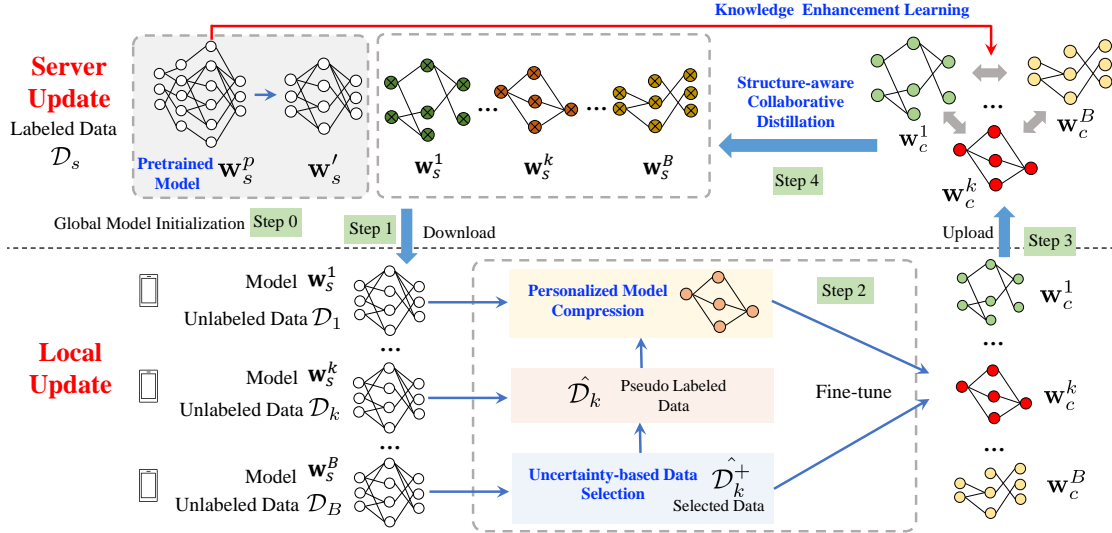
Knowledge Enhancement Learning

Server Update
Labeled Data $\mathcal{D}_s$

Pretrained Model $\mathbf{w}_s^p$

$\mathbf{w}_s'$

$\mathbf{w}_s^1$ ... $\mathbf{w}_s^k$ ... $\mathbf{w}_s^B$

Structure-aware Collaborative Distillation

Step 4

$\mathbf{w}_c^1$ ... $\mathbf{w}_c^B$

$\mathbf{w}_c^k$

Global Model Initialization Step 0

Step 1 Download

Upload Step 3

Local Update

Model $\mathbf{w}_s^1$
Unlabeled Data $\mathcal{D}_1$

...

Model $\mathbf{w}_s^k$
Unlabeled Data $\mathcal{D}_k$

...

Model $\mathbf{w}_s^B$
Unlabeled Data $\mathcal{D}_B$

Personalized Model Compression

Step 2

$\hat{\mathcal{D}}_k$ Pseudo Labeled Data

Fine-tune

Uncertainty-based Data Selection

$\hat{\mathcal{D}}_k^+$ Selected Data

$\mathbf{w}_c^1$

...

$\mathbf{w}_c^k$

...

$\mathbf{w}_c^B$